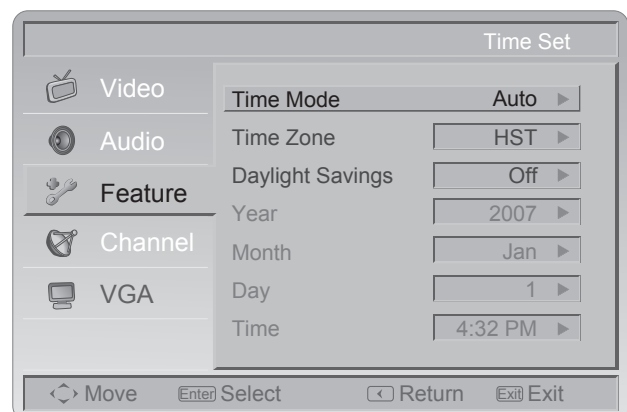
Time Set

Video
Audio
Feature
Channel
VGA

| | |
|---|---|
| Time Mode | Auto ▶ |
| Time Zone | HST ▶ |
| Daylight Savings | Off ▶ |
| Year | 2007 ▶ |
| Month | Jan ▶ |
| Day | 1 ▶ |
| Time | 4:32 PM ▶ |

Move Enter Select Return Exit Exit